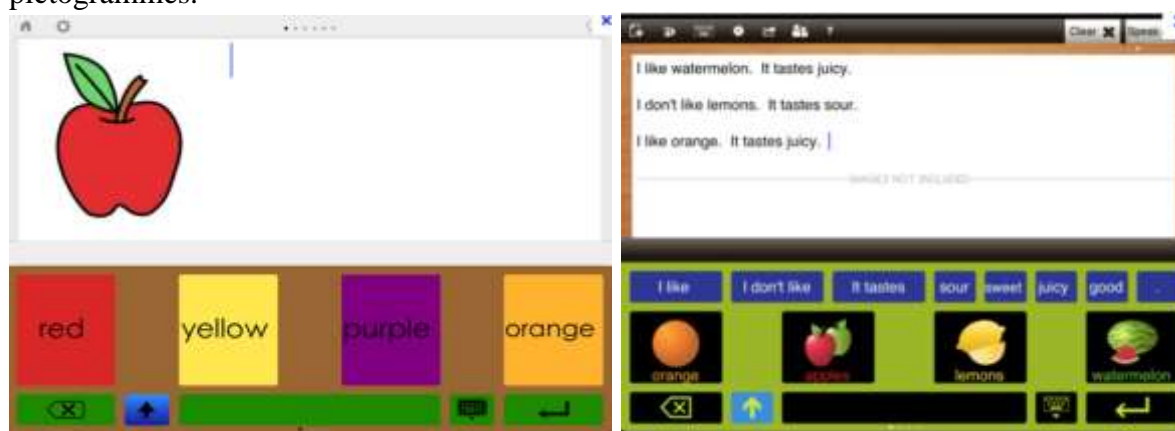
pictogrammes.

red
yellow
purple
orange

Clear Speak

I like watermelon. It tastes juicy.

I don't like lemons. It tastes sour.

I like orange. It tastes juicy.

IMAGES NOT INCLUDED

I like
I don't like
It tastes
sour
sweet
juicy
good
orange
apples
lemons
watermelon